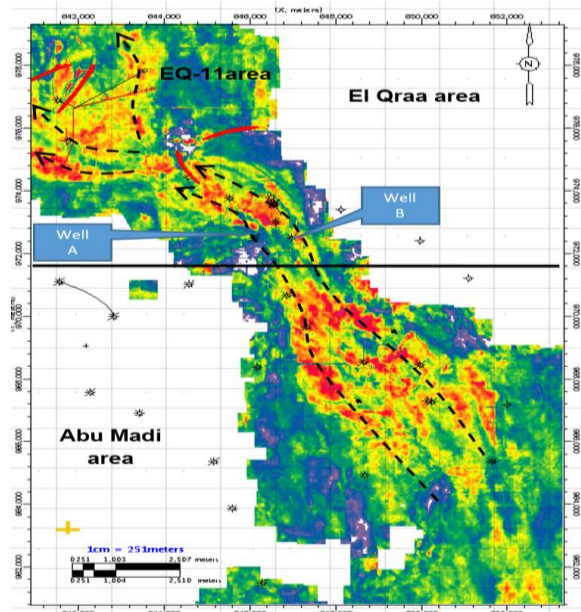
(X, meters)
642,000 644,000 646,000 648,000 650,000 652,000
978,000
976,000
974,000
972,000
970,000
968,000
966,000
964,000
962,000
N
EQ-11area
El Qraa area
Well
B
Well
A
Abu Madi
area
1cm = 251meters
0 251 1,003 2,507 meters
0 251 1,004 2,510 meters